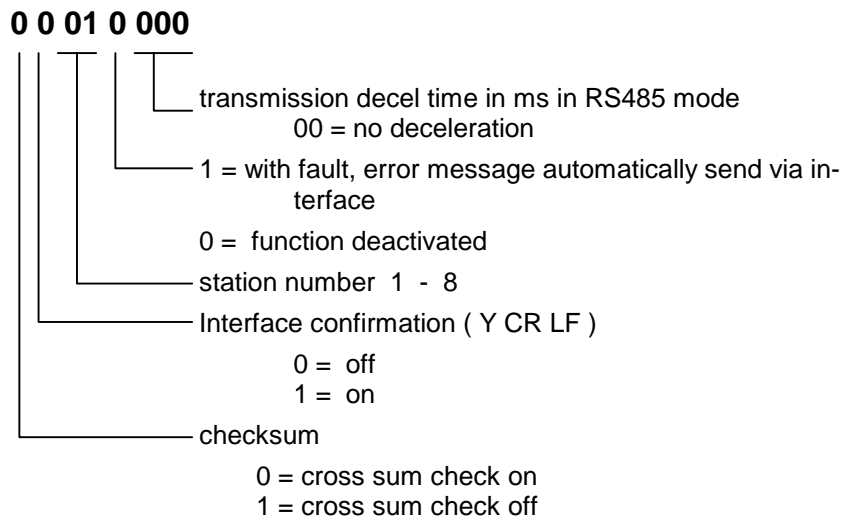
0 0 01 0 000

transmission decel time in ms in RS485 mode
00 = no deceleration

1 = with fault, error message automatically send via interface

0 = function deactivated

station number 1 - 8

Interface confirmation ( Y CR LF )

0 = off
1 = on

checksum

0 = cross sum check on
1 = cross sum check off